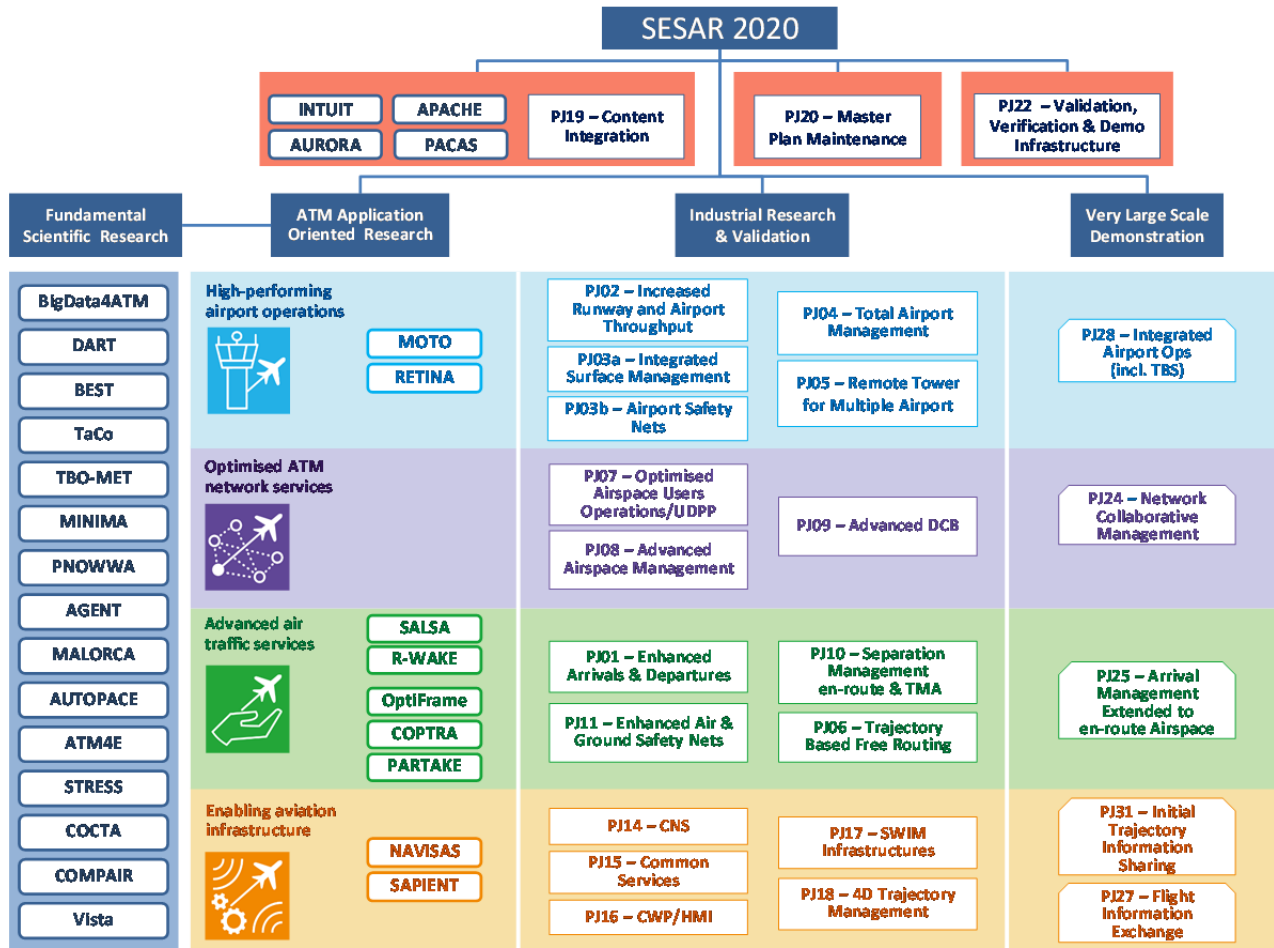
SESAR 2020

INTUIT
APACHE
AURORA
PACAS
PJ19 – Content Integration

PJ20 – Master Plan Maintenance

PJ22 – Validation, Verification & Demo Infrastructure

Fundamental Scientific Research

ATM Application Oriented Research

Industrial Research & Validation

Very Large Scale Demonstration

BigData4ATM
DART
BEST
TaCo
TBO-MET
MINIMA
PNOWWA
AGENT
MALORCA
AUTOPACE
ATM4E
STRESS
COCTA
COMPAIR
Vista

High-performing airport operations
MOTO
RETINA
PJ02 – Increased Runway and Airport Throughput
PJ03a – Integrated Surface Management
PJ03b – Airport Safety Nets
PJ04 – Total Airport Management
PJ05 – Remote Tower for Multiple Airport
PJ28 – Integrated Airport Ops (incl. TBS)

Optimised ATM network services
PJ07 – Optimised Airspace Users Operations/UDPP
PJ08 – Advanced Airspace Management
PJ09 – Advanced DCB
PJ24 – Network Collaborative Management

Advanced air traffic services
SALSA
R-WAKE
OptiFrame
COPTRA
PARTAKE
PJ01 – Enhanced Arrivals & Departures
PJ11 – Enhanced Air & Ground Safety Nets
PJ10 – Separation Management en-route & TMA
PJ06 – Trajectory Based Free Routing
PJ25 – Arrival Management Extended to en-route Airspace

Enabling aviation infrastructure
NAVISAS
SAPIENT
PJ14 – CNS
PJ15 – Common Services
PJ16 – CWP/HMI
PJ17 – SWIM Infrastructures
PJ18 – 4D Trajectory Management
PJ31 – Initial Trajectory Information Sharing
PJ27 – Flight Information Exchange